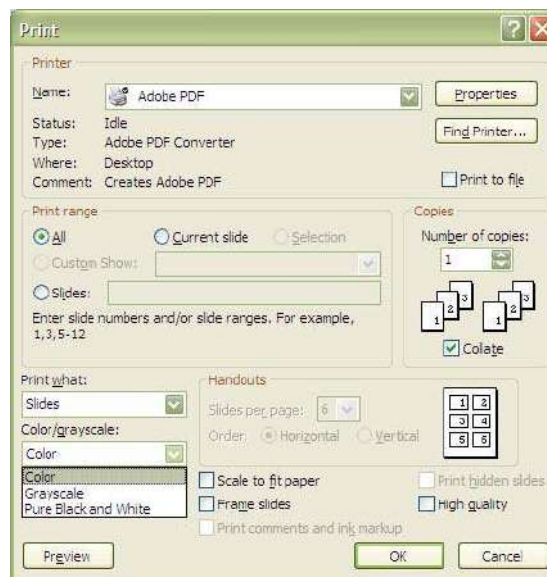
Print

Printer
Name: Adobe PDF
Properties
Status: Idle
Type: Adobe PDF Converter
Where: Desktop
Comment: Creates Adobe PDF
Find Printer...
Print to file

Print range
All
Current slide
Selection
Custom Show:
Slides:
Enter slide numbers and/or slide ranges. For example, 1,3,5-12

Copies
Number of copies:
1
1 2 3
1 2 3
Collate

Print what:
Slides
Color/grayscale:
Color
Color
Grayscale
Pure Black and White

Handouts
Slides per page: 6
Order: Horizontal Vertical
1 2
3 4
5 6

Scale to fit paper
Frame slides
Print comments and ink markup
Print hidden slides
High quality

Preview
OK
Cancel